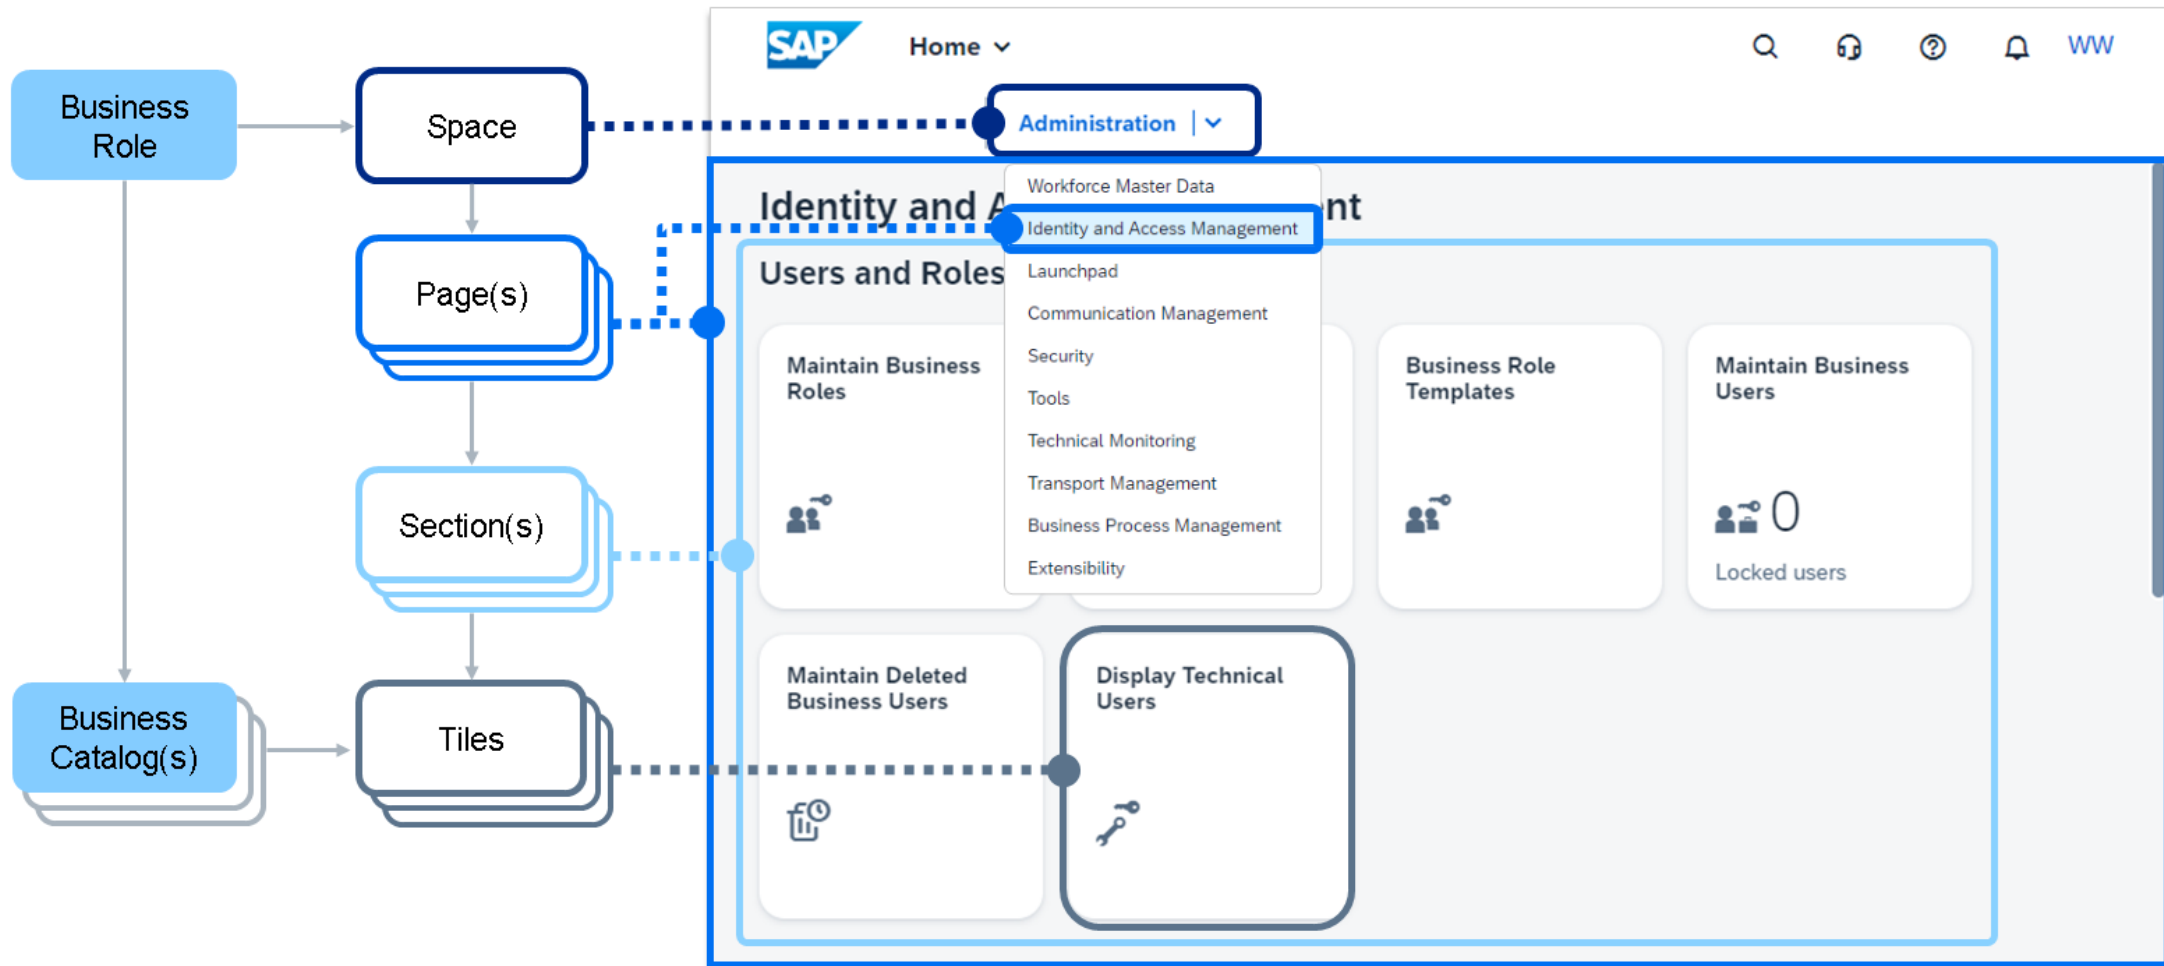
Business Role

Space

Page(s)

Section(s)

Business Catalog(s)

Tiles

SAP

Home

WW

Administration

Identity and A

nt

Users and Roles

Workforce Master Data
Identity and Access Management
Launchpad
Communication Management
Security
Tools
Technical Monitoring
Transport Management
Business Process Management
Extensibility

Maintain Business Roles

Business Role Templates

Maintain Business Users

0

Locked users

Maintain Deleted Business Users

Display Technical Users